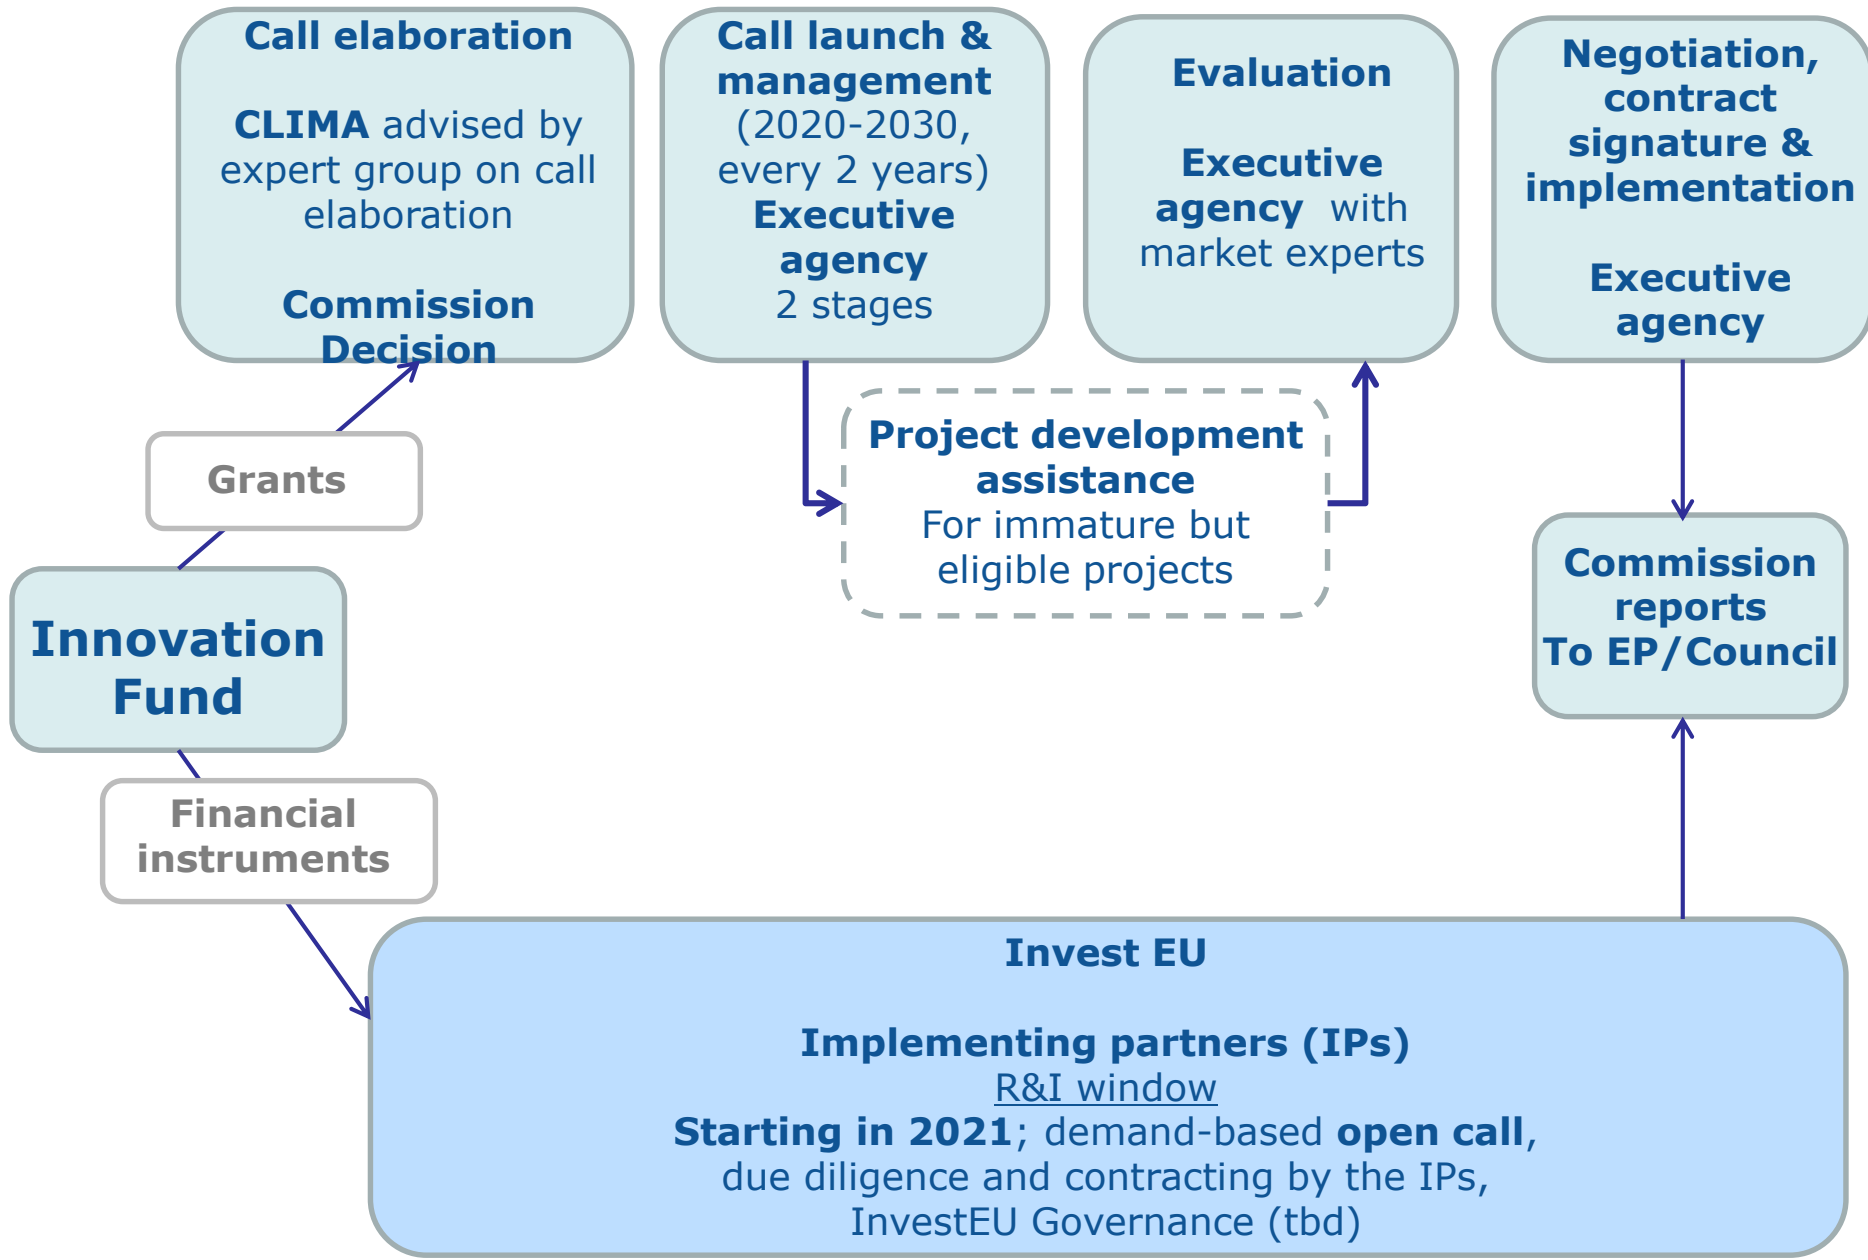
Call elaboration

CLIMA advised by expert group on call elaboration

Commission Decision

Call launch & management (2020-2030, every 2 years)
Executive agency
2 stages

Evaluation

Executive agency with market experts

Negotiation, contract signature & implementation

Executive agency

Grants

Project development assistance
For immature but eligible projects

Innovation Fund

Commission reports
To EP/Council

Financial instruments

Invest EU

Implementing partners (IPs)
R&I window
Starting in 2021; demand-based open call, due diligence and contracting by the IPs, InvestEU Governance (tbd)